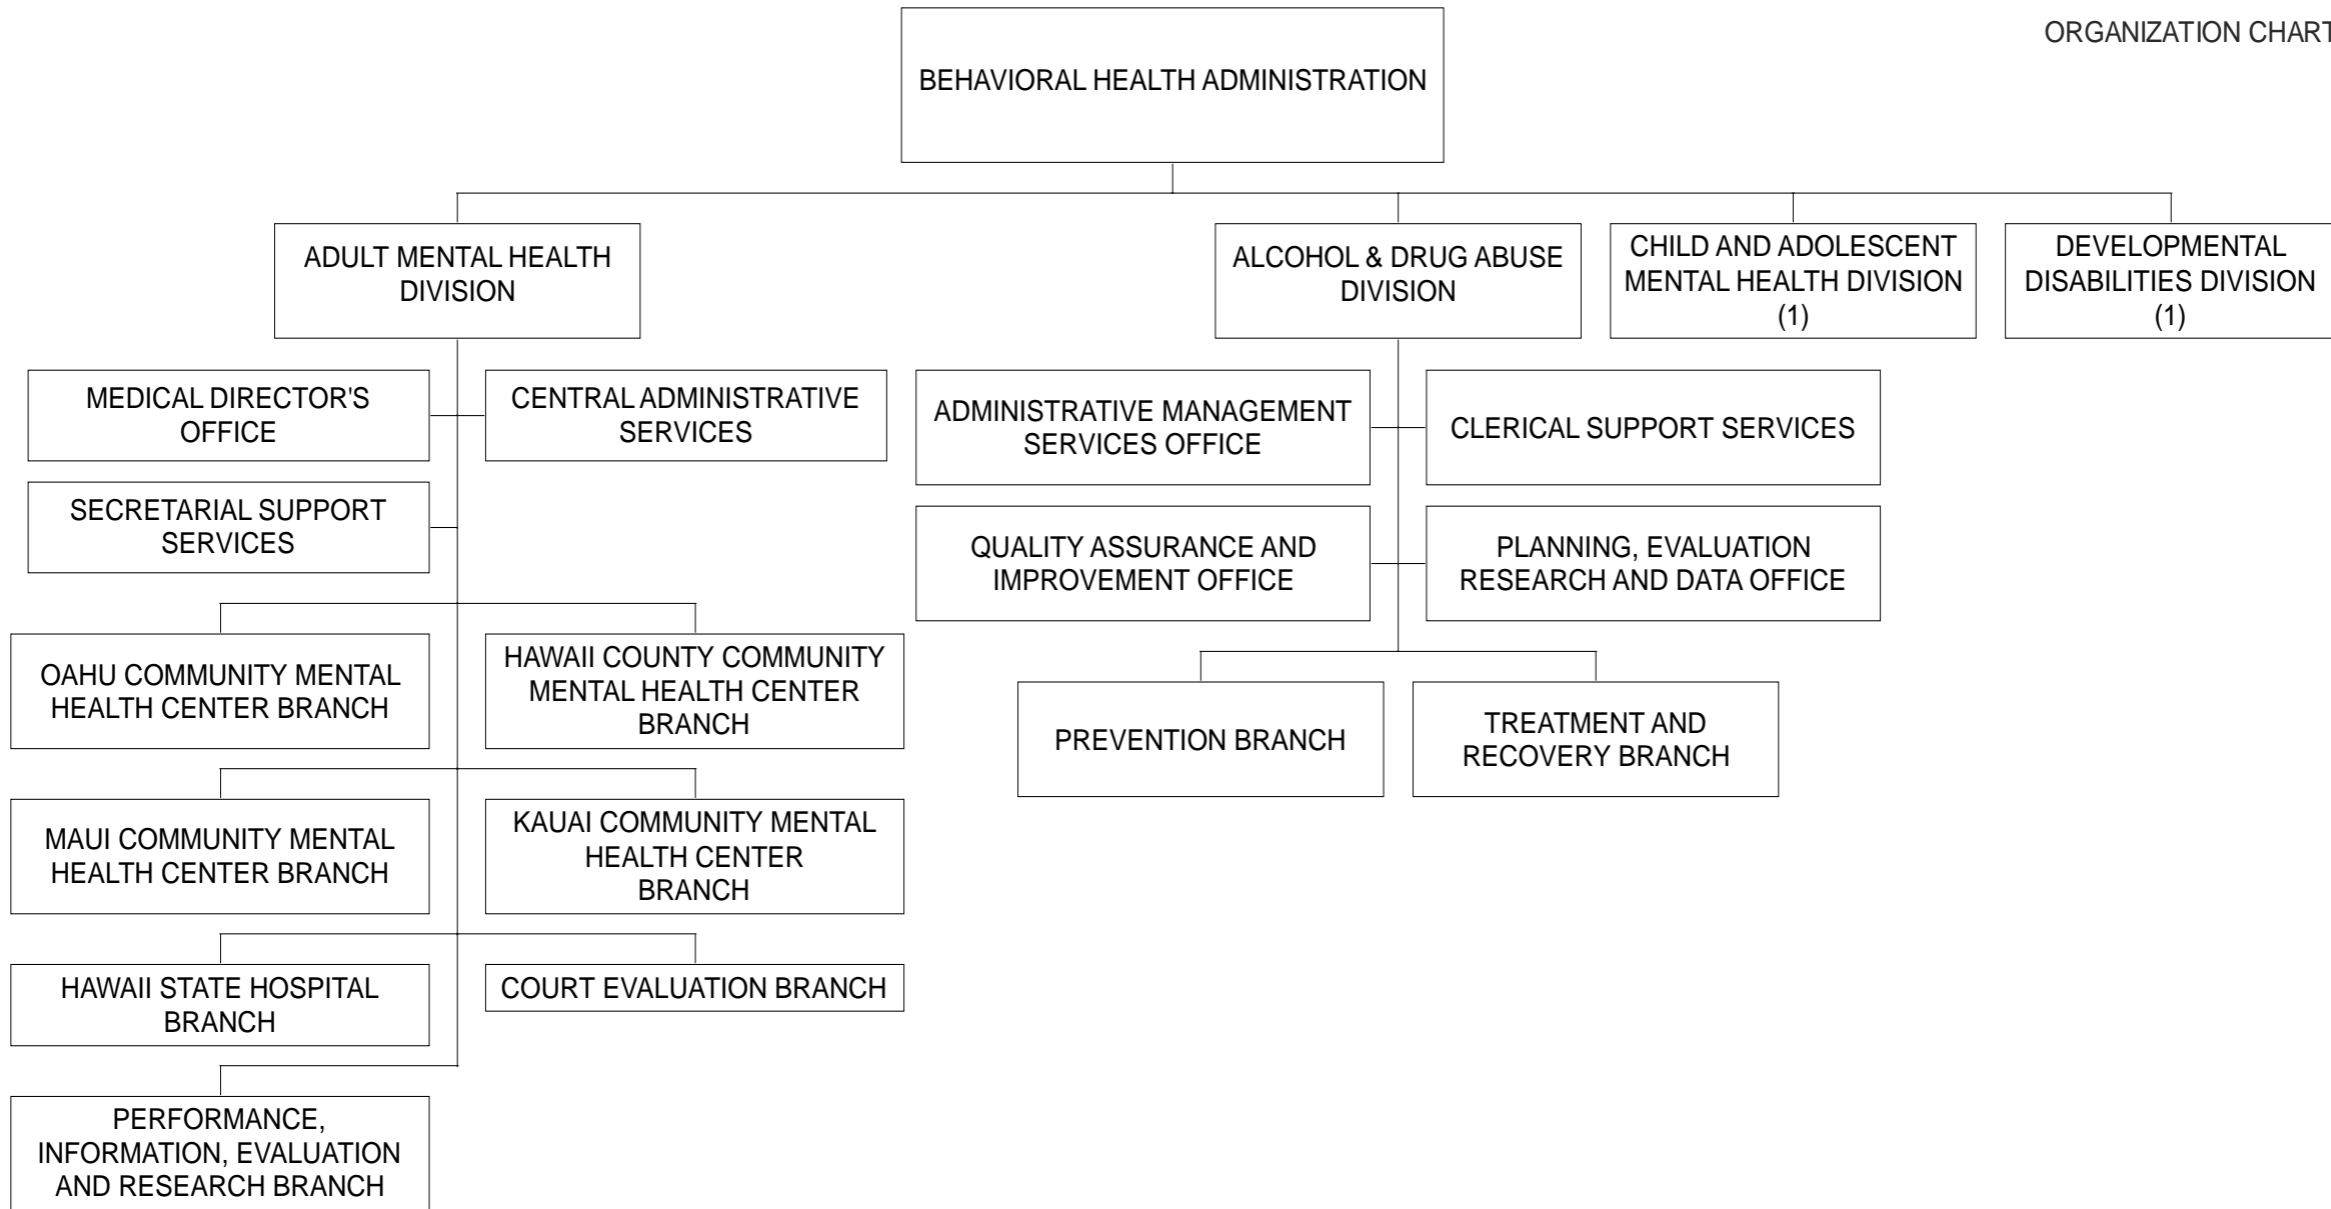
ORGANIZATION CHART

BEHAVIORAL HEALTH ADMINISTRATION

ADULT MENTAL HEALTH DIVISION

ALCOHOL & DRUG ABUSE DIVISION

CHILD AND ADOLESCENT MENTAL HEALTH DIVISION (1)

DEVELOPMENTAL DISABILITIES DIVISION (1)

MEDICAL DIRECTOR'S OFFICE

CENTRAL ADMINISTRATIVE SERVICES

SECRETARIAL SUPPORT SERVICES

OAHU COMMUNITY MENTAL HEALTH CENTER BRANCH

HAWAII COUNTY COMMUNITY MENTAL HEALTH CENTER BRANCH

MAUI COMMUNITY MENTAL HEALTH CENTER BRANCH

KAUAI COMMUNITY MENTAL HEALTH CENTER BRANCH

HAWAII STATE HOSPITAL BRANCH

COURT EVALUATION BRANCH

PERFORMANCE, INFORMATION, EVALUATION AND RESEARCH BRANCH

ADMINISTRATIVE MANAGEMENT SERVICES OFFICE

CLERICAL SUPPORT SERVICES

QUALITY ASSURANCE AND IMPROVEMENT OFFICE

PLANNING, EVALUATION RESEARCH AND DATA OFFICE

PREVENTION BRANCH

TREATMENT AND RECOVERY BRANCH